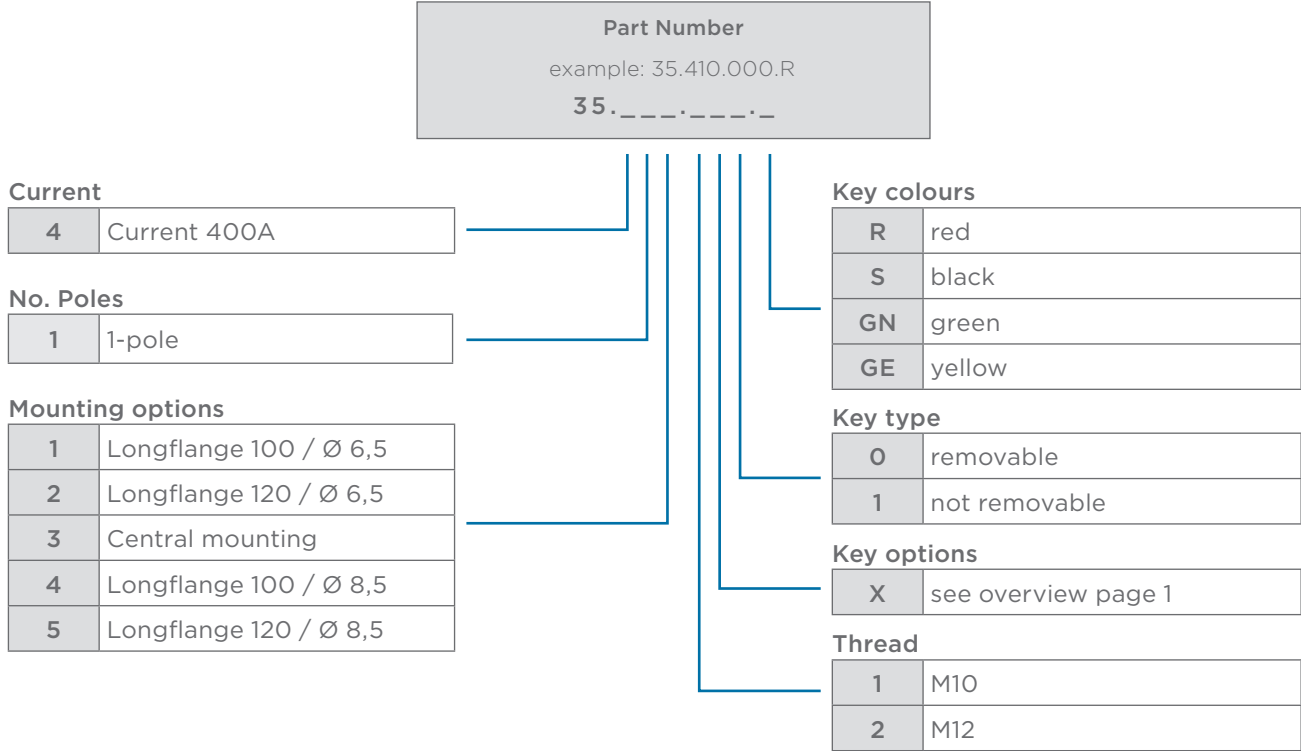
Part Number

example: 35.410.000.R

35.\_\_\_.\_\_\_.\_

Current

| 4 | Current 400A |
|---|---|

No. Poles

| 1 | 1-pole |
|---|---|

Mounting options

| 1 | Longflange 100 / Ø 6,5 |
|---|---|
| 2 | Longflange 120 / Ø 6,5 |
| 3 | Central mounting |
| 4 | Longflange 100 / Ø 8,5 |
| 5 | Longflange 120 / Ø 8,5 |

Key colours

| R | red |
|---|---|
| S | black |
| GN | green |
| GE | yellow |

Key type

| 0 | removable |
|---|---|
| 1 | not removable |

Key options

| X | see overview page 1 |
|---|---|

Thread

| 1 | M10 |
|---|---|
| 2 | M12 |